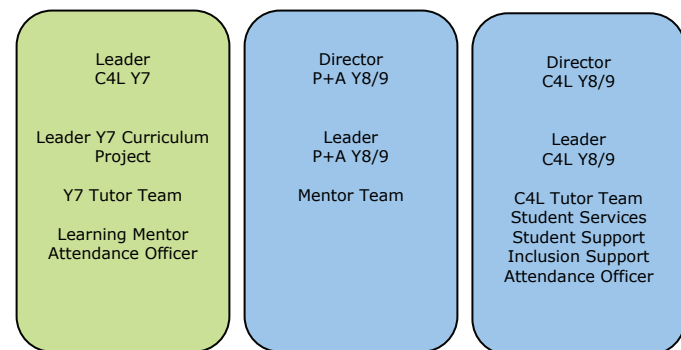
Leader
C4L Y7

Leader Y7 Curriculum Project

Y7 Tutor Team

Learning Mentor
Attendance Officer

Director
P+A Y8/9

Leader
P+A Y8/9

Mentor Team

Director
C4L Y8/9

Leader
C4L Y8/9

C4L Tutor Team
Student Services
Student Support
Inclusion Support
Attendance Officer